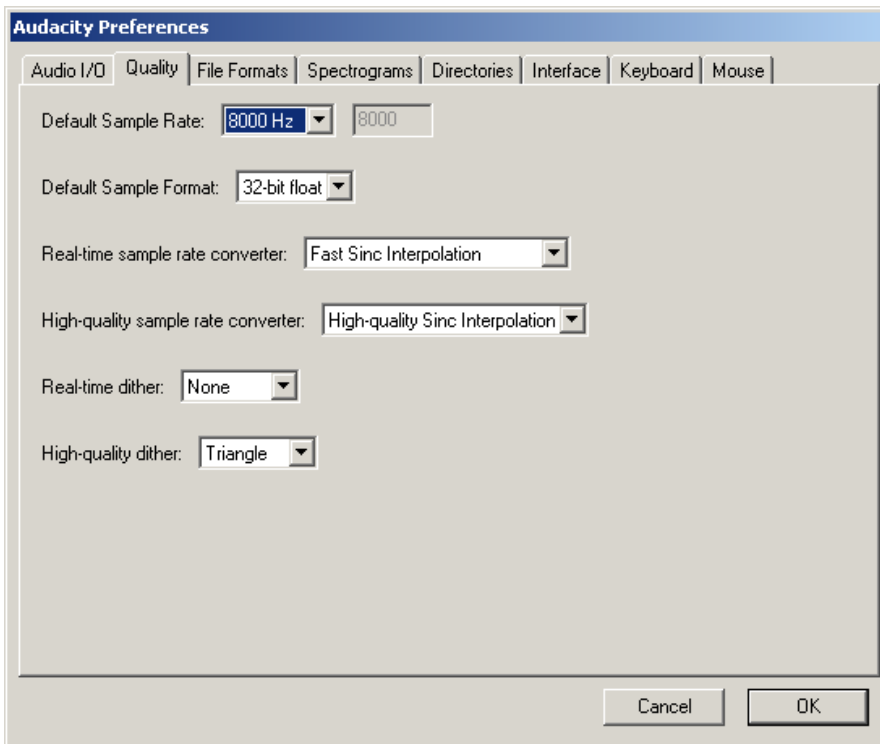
Audacity Preferences

Audio I/O | Quality | File Formats | Spectrograms | Directories | Interface | Keyboard | Mouse

Default Sample Rate: 8000 Hz 8000

Default Sample Format: 32-bit float

Real-time sample rate converter: Fast Sinc Interpolation

High-quality sample rate converter: High-quality Sinc Interpolation

Real-time dither: None

High-quality dither: Triangle

Cancel OK